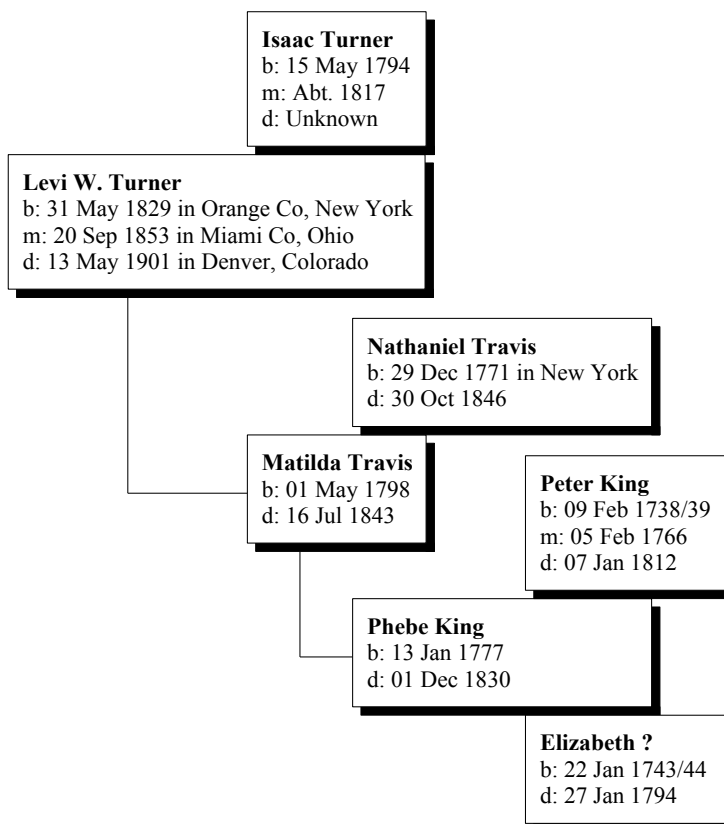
**Isaac Turner**
b: 15 May 1794
m: Abt. 1817
d: Unknown

**Levi W. Turner**
b: 31 May 1829 in Orange Co, New York
m: 20 Sep 1853 in Miami Co, Ohio
d: 13 May 1901 in Denver, Colorado

**Nathaniel Travis**
b: 29 Dec 1771 in New York
d: 30 Oct 1846

**Matilda Travis**
b: 01 May 1798
d: 16 Jul 1843

**Peter King**
b: 09 Feb 1738/39
m: 05 Feb 1766
d: 07 Jan 1812

**Phebe King**
b: 13 Jan 1777
d: 01 Dec 1830

**Elizabeth ?**
b: 22 Jan 1743/44
d: 27 Jan 1794